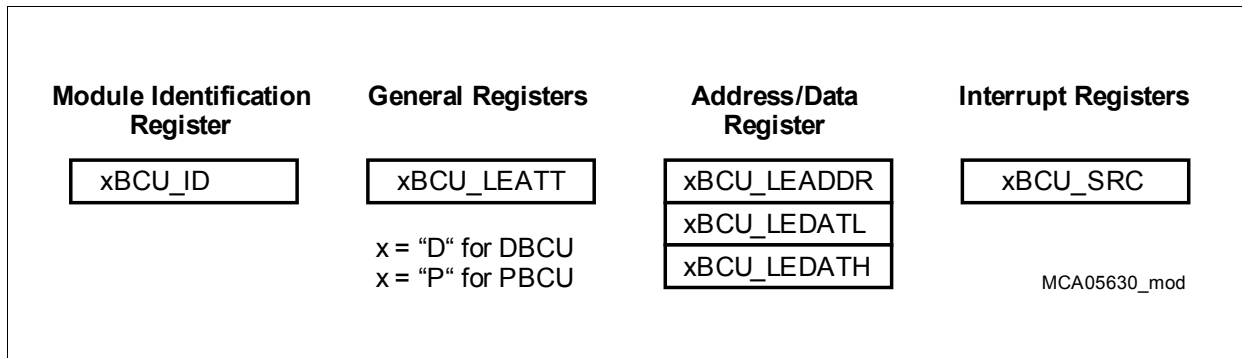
Module Identification Register

xBCU_ID

General Registers

xBCU_LEATT

x = “D“ for DBCU
x = “P“ for PBCU

Address/Data Register

xBCU_LEADDR
xBCU_LEDATL
xBCU_LEDATH

Interrupt Registers

xBCU_SRC

MCA05630_mod